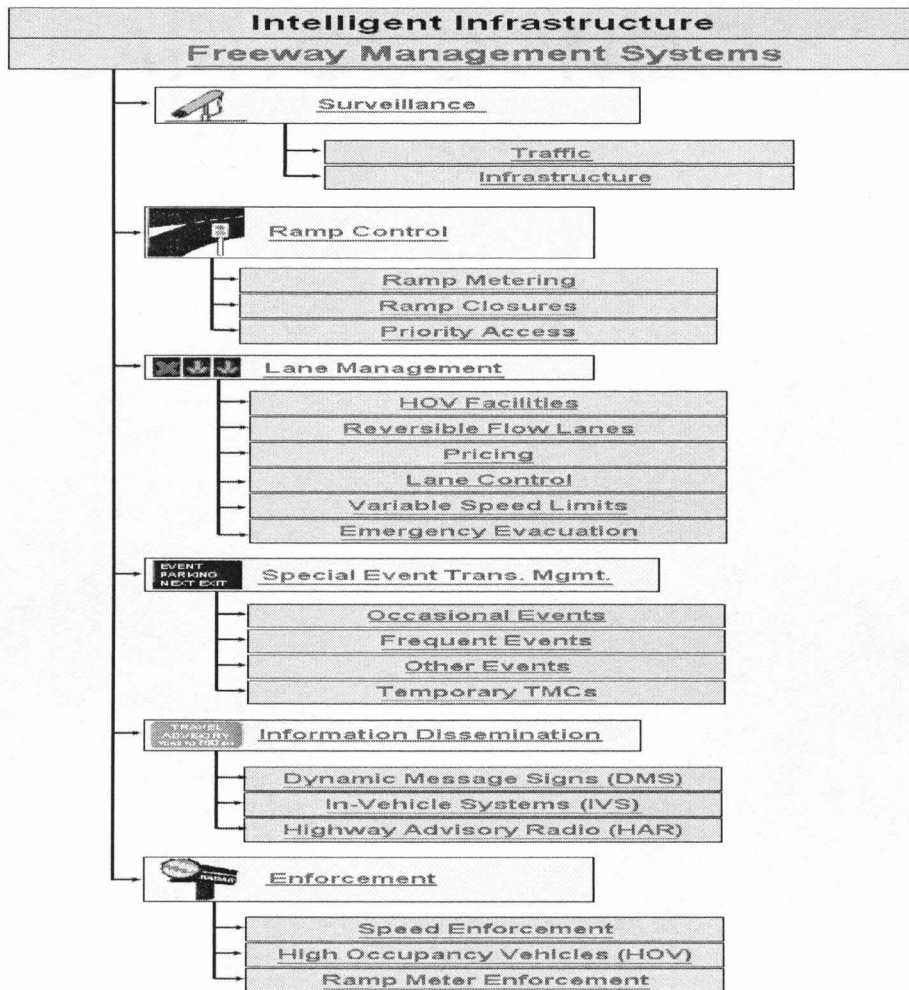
Intelligent Infrastructure

Freeway Management Systems

Surveillance

Traffic

Infrastructure

Ramp Control

Ramp Metering

Ramp Closures

Priority Access

Lane Management

HOV Facilities

Reversible Flow Lanes

Pricing

Lane Control

Variable Speed Limits

Emergency Evacuation

EVENT PARKING NEXT EXIT

Special Event Trans. Mgmt.

Occasional Events

Frequent Events

Other Events

Temporary TMCs

TRAVEL ADVISORY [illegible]

Information Dissemination

Dynamic Message Signs (DMS)

In-Vehicle Systems (IVS)

Highway Advisory Radio (HAR)

RADAR

Enforcement

Speed Enforcement

High Occupancy Vehicles (HOV)

Ramp Meter Enforcement